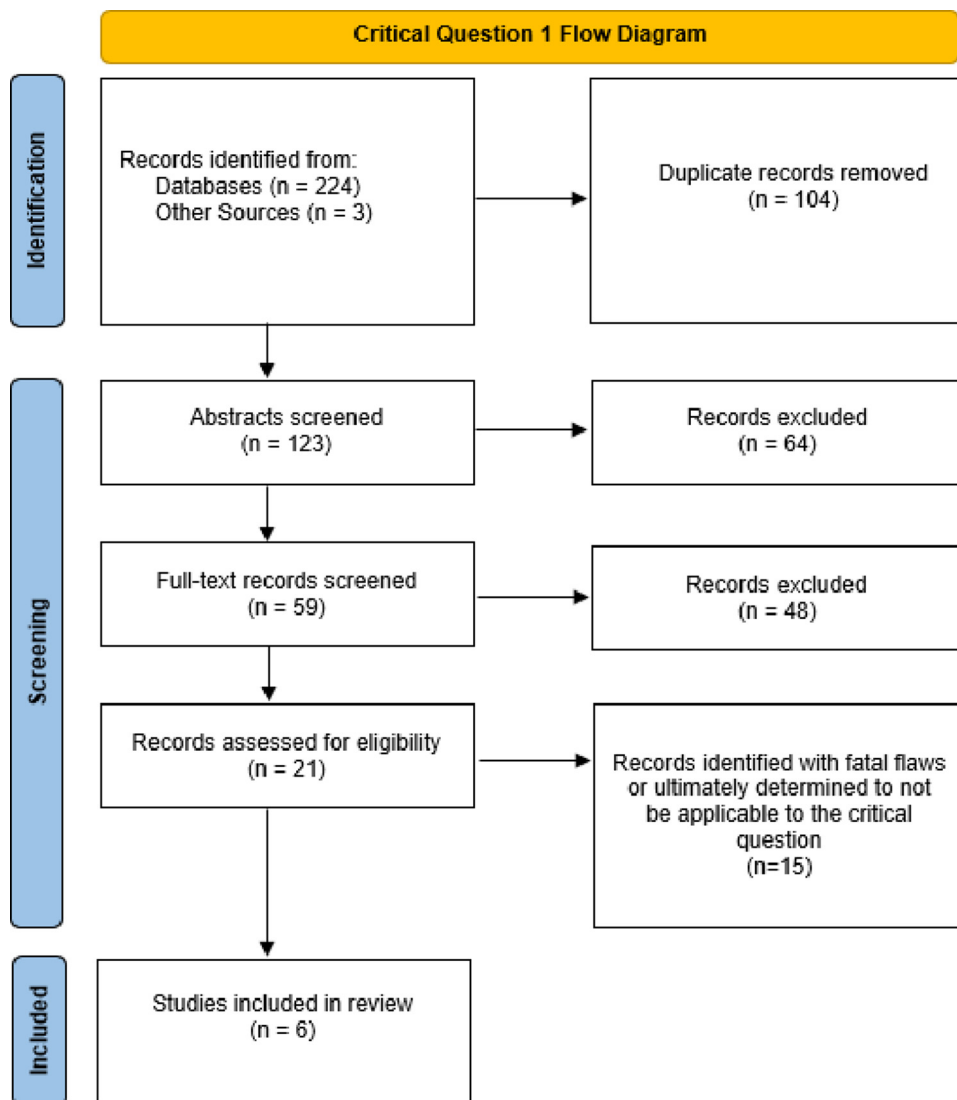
Critical Question 1 Flow Diagram

Identification

Records identified from:
Databases (n = 224)
Other Sources (n = 3)

Duplicate records removed
(n = 104)

Screening

Abstracts screened
(n = 123)

Records excluded
(n = 64)

Full-text records screened
(n = 59)

Records excluded
(n = 48)

Records assessed for eligibility
(n = 21)

Records identified with fatal flaws or ultimately determined to not be applicable to the critical question
(n=15)

Included

Studies included in review
(n = 6)